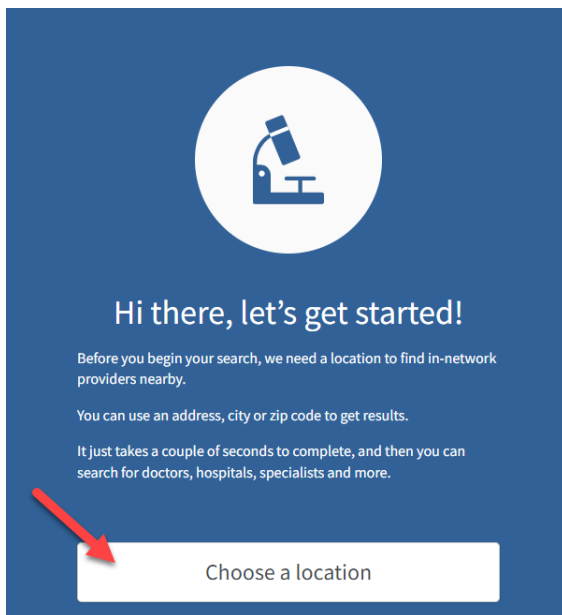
Hi there, let's get started!

Before you begin your search, we need a location to find in-network providers nearby.

You can use an address, city or zip code to get results.

It just takes a couple of seconds to complete, and then you can search for doctors, hospitals, specialists and more.

Choose a location